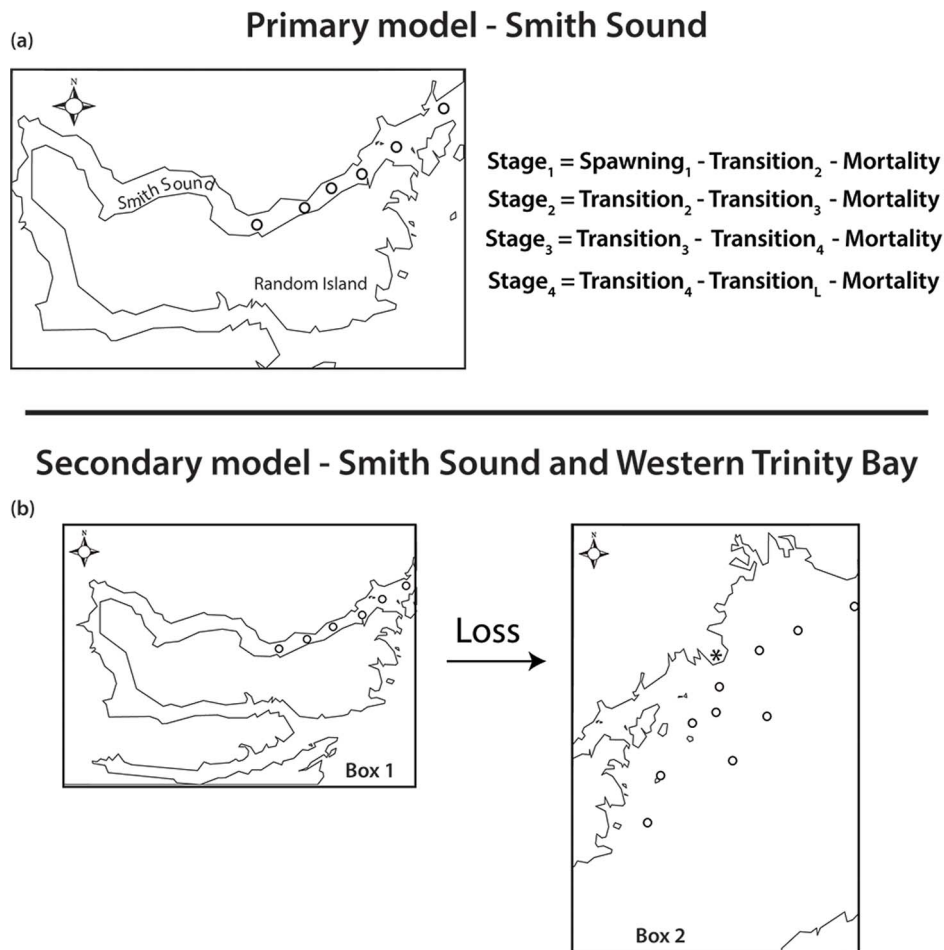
(a)

Primary model - Smith Sound

N

Smith Sound

Random Island

Stage$_1$ = Spawning$_1$ - Transition$_2$ - Mortality
Stage$_2$ = Transition$_2$ - Transition$_3$ - Mortality
Stage$_3$ = Transition$_3$ - Transition$_4$ - Mortality
Stage$_4$ = Transition$_4$ - Transition$_L$ - Mortality

Secondary model - Smith Sound and Western Trinity Bay

(b)

N

Box 1

Loss

N

*

Box 2